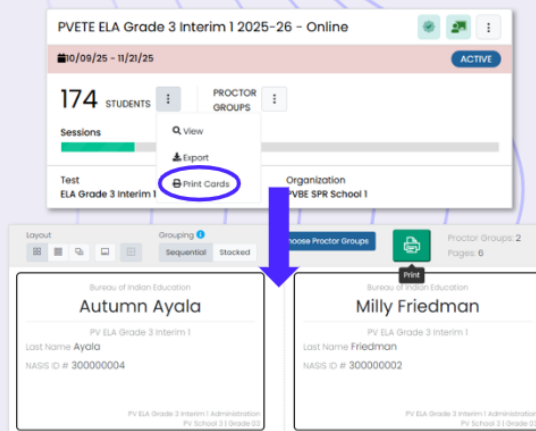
PVETE ELA Grade 3 Interim 1 2025-26 - Online

10/09/25 - 11/21/25

ACTIVE

174 STUDENTS

PROCTOR GROUPS

Sessions

View

Export

Print Cards

Test
ELA Grade 3 Interim 1

Organization
PVBE SPR School 1

Layout

Grouping

Sequential

Stacked

Choose Proctor Groups

Print

Proctor Groups: 2
Pages: 6

Bureau of Indian Education
Autumn Ayala
PV ELA Grade 3 Interim 1
Last Name Ayala
NASIS ID # 300000004
PV ELA Grade 3 Interim 1 Administration
PV School 3 | Grade 03

Bureau of Indian Education
Milly Friedman
PV ELA Grade 3 Interim 1
Last Name Friedman
NASIS ID # 300000002
PV ELA Grade 3 Interim 1 Administration
PV School 3 | Grade 03